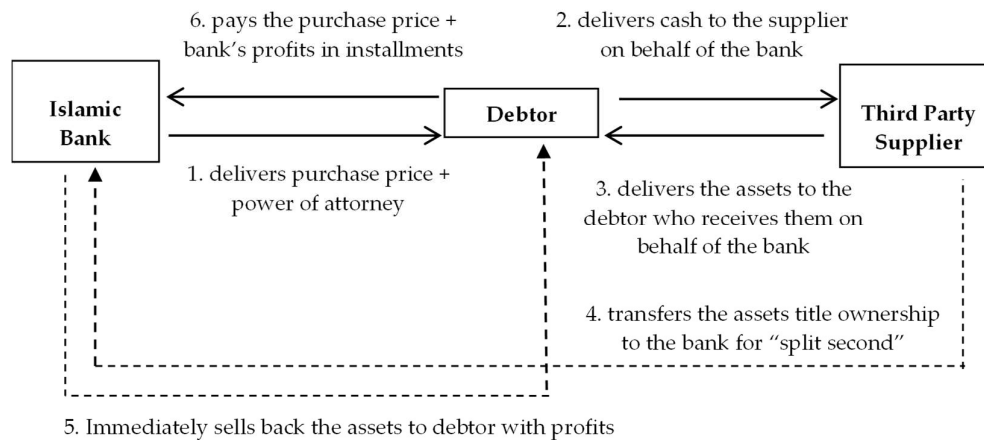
6. pays the purchase price + bank's profits in installments

2. delivers cash to the supplier on behalf of the bank

Islamic Bank

Debtor

Third Party Supplier

1. delivers purchase price + power of attorney

3. delivers the assets to the debtor who receives them on behalf of the bank

4. transfers the assets title ownership to the bank for "split second"

5. Immediately sells back the assets to debtor with profits